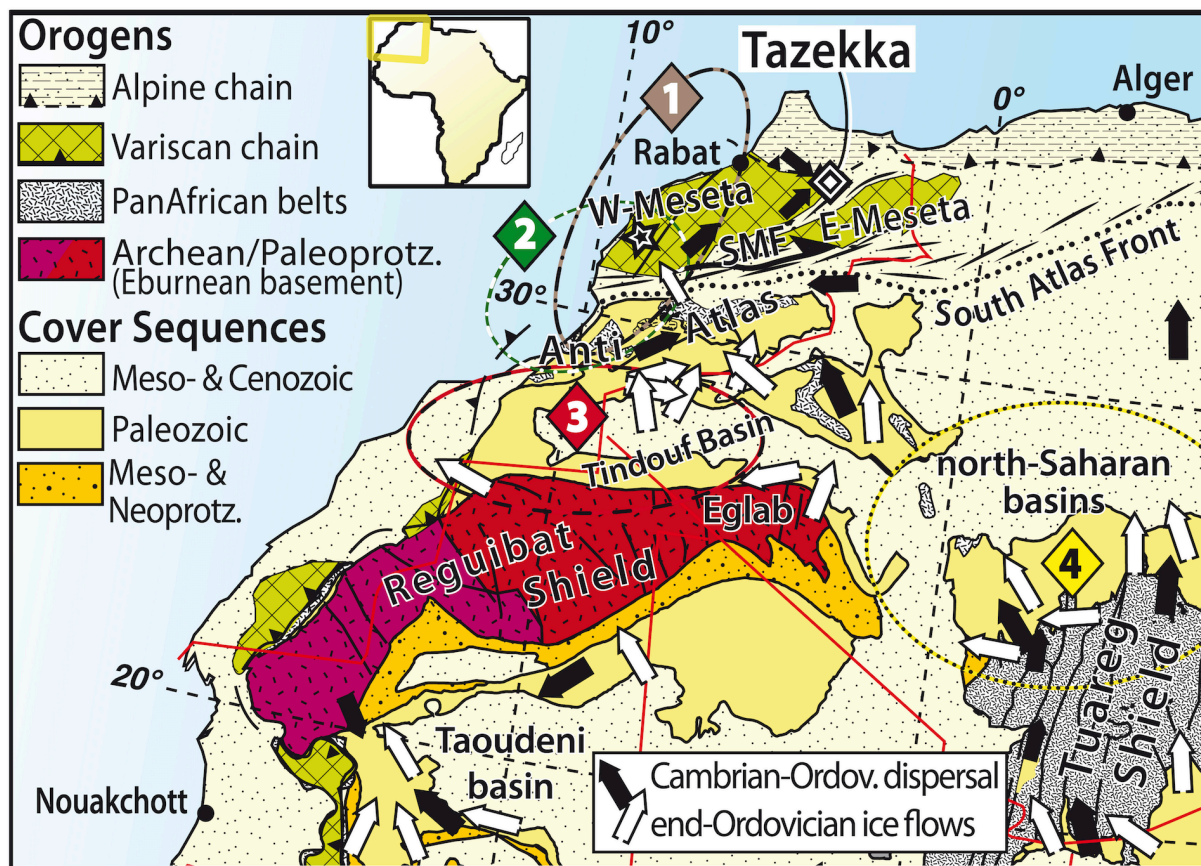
Orogens
Alpine chain
Variscan chain
PanAfrican belts
Archean/Paleoprotz. (Eburnean basement)
Cover Sequences
Meso- & Cenozoic
Paleozoic
Meso- & Neoprotz.

10°
Tazekka
1
Alger
0°
Rabat
2
W-Meseta
E-Meseta
SMF
30°
South Atlas Front
Anti
Atlas
3
Tindouf Basin
north-Saharan basins
Eglab
Reguibat Shield
4
Tuareg Shield
20°
Taoudeni basin
Nouakchott
Cambrian-Ordov. dispersal
end-Ordovician ice flows